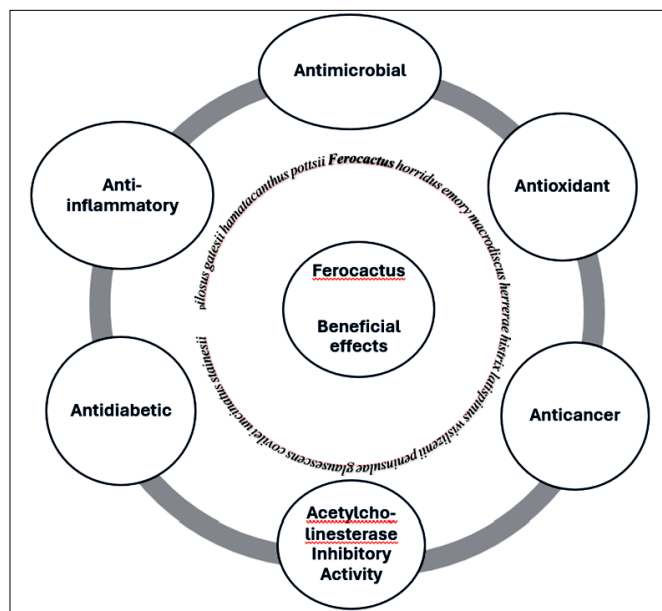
Antimicrobial

Antioxidant

Anticancer

Acetylcholinesterase Inhibitory Activity

Antidiabetic

Anti-inflammatory

Ferocactus

Beneficial effects

pilosus gatesii hamatacanthus potsii Ferocactus horridus emory macrodiscus herrerae histrix latispinus wislizenii peninsulae glaucescens covillei uncinatus stainesii